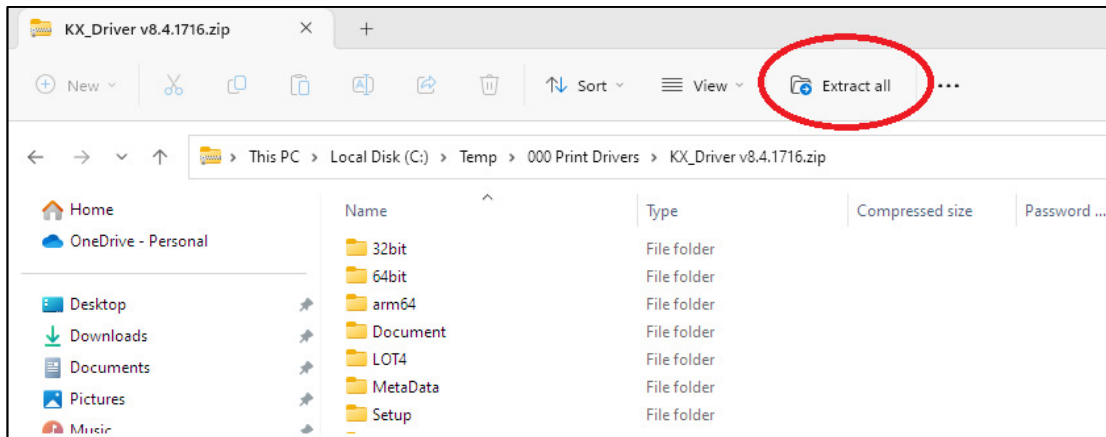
KX_Driver v8.4.1716.zip ×

+

New Sort View Extract all ...

This PC > Local Disk (C:) > Temp > 000 Print Drivers > KX_Driver v8.4.1716.zip

Home
OneDrive - Personal

Desktop
Downloads
Documents
Pictures
Music

| Name | Type | Compressed size | Password ... |
|---|---|---|---|
| 32bit | File folder | | |
| 64bit | File folder | | |
| arm64 | File folder | | |
| Document | File folder | | |
| LOT4 | File folder | | |
| MetaData | File folder | | |
| Setup | File folder | | |